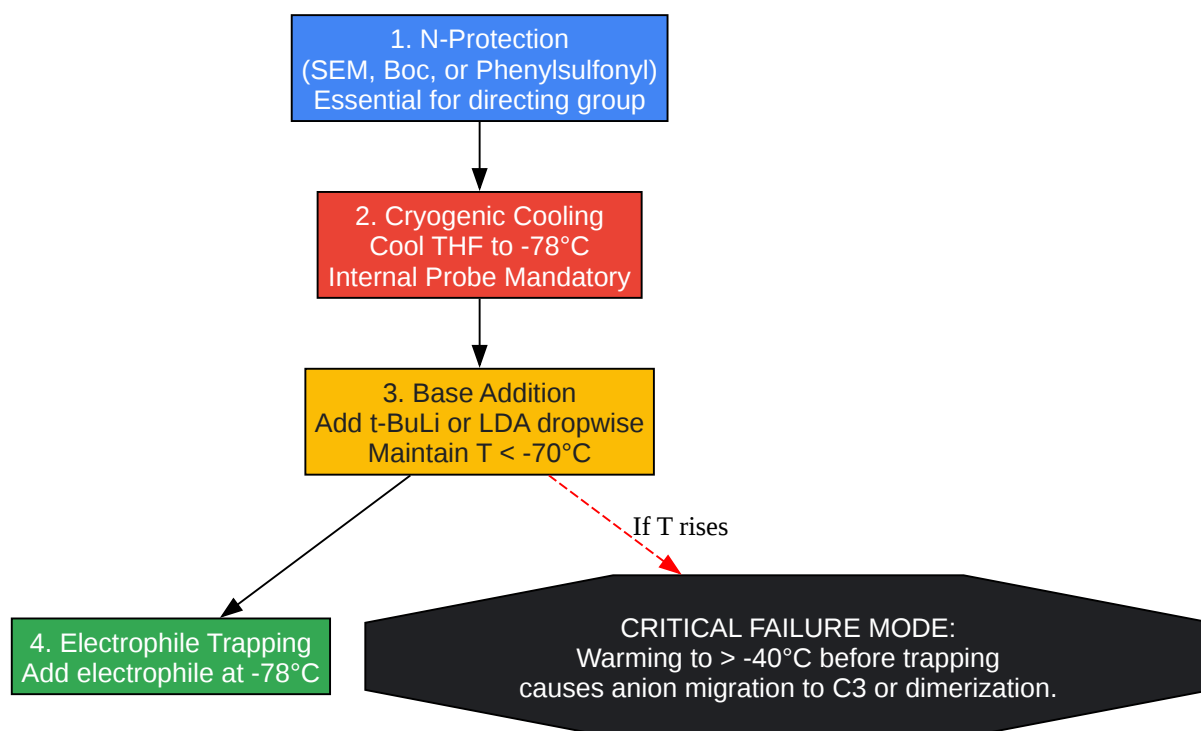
1. N-Protection
(SEM, Boc, or Phenylsulfonyl)
Essential for directing group

2. Cryogenic Cooling
Cool THF to -78°C
Internal Probe Mandatory

3. Base Addition
Add t-BuLi or LDA dropwise
Maintain T < -70°C

If T rises

4. Electrophile Trapping
Add electrophile at -78°C

CRITICAL FAILURE MODE:
Warming to > -40°C before trapping
causes anion migration to C3 or dimerization.